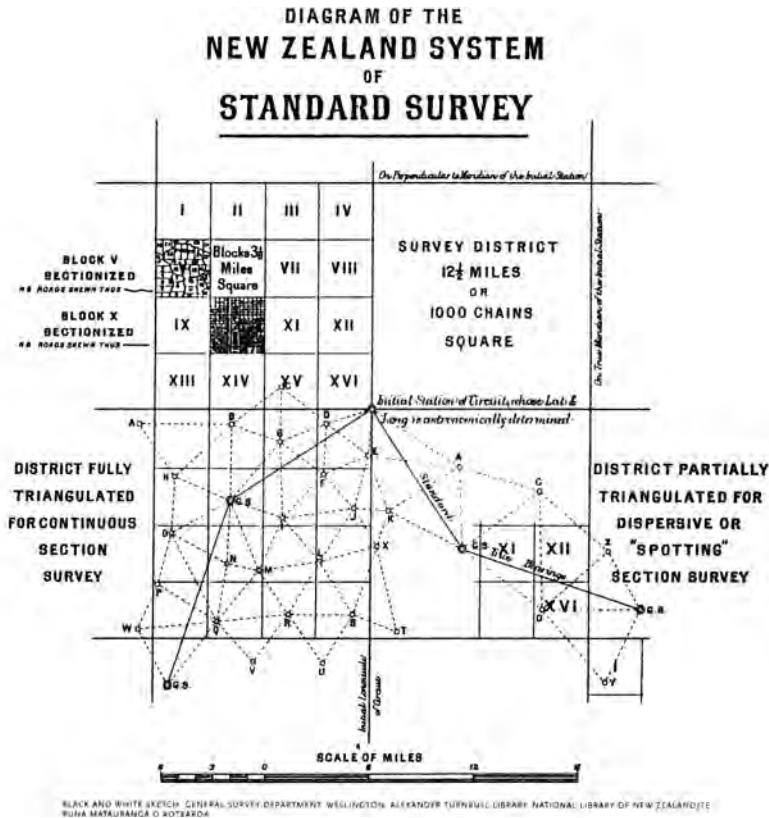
DIAGRAM OF THE
NEW ZEALAND SYSTEM
OF
STANDARD SURVEY

On Perpendicular to Meridian of the Initial Station

| I | II | III | IV |
|---|---|---|---|
|  | Blocks $3\frac{1}{8}$ Miles Square | VII | VIII |
| IX |  | XI | XII |
| XIII | XIV | XV | XVI |

BLOCK V SECTIONIZED
N.B. ROADS SHEWN THUS

BLOCK X SECTIONIZED
N.B. ROADS SHEWN THUS

SURVEY DISTRICT $12\frac{1}{2}$ MILES OR 1000 CHAINS SQUARE

On True Meridian of the Initial Station

Initial Station of Circuit, whose Lat. & Long. is astronomically determined

DISTRICT FULLY TRIANGULATED FOR CONTINUOUS SECTION SURVEY

DISTRICT PARTIALLY TRIANGULATED FOR DISPERSIVE OR "SPOTTING" SECTION SURVEY

A B C D E F G.S H K L M N P R S T U V W X

Standard

G.S

Standard Bearings

XI XII XVI I

G.S

Y

Initial Meridian of Circuit

SCALE OF MILES
6 3 0 6 12 18

BLACK AND WHITE SKETCH. GENERAL SURVEY DEPARTMENT. WELLINGTON. ALEXANDER TURNBULL LIBRARY. NATIONAL LIBRARY OF NEW ZEALAND/TE PUNA MATAURANGA O AOTEAROA